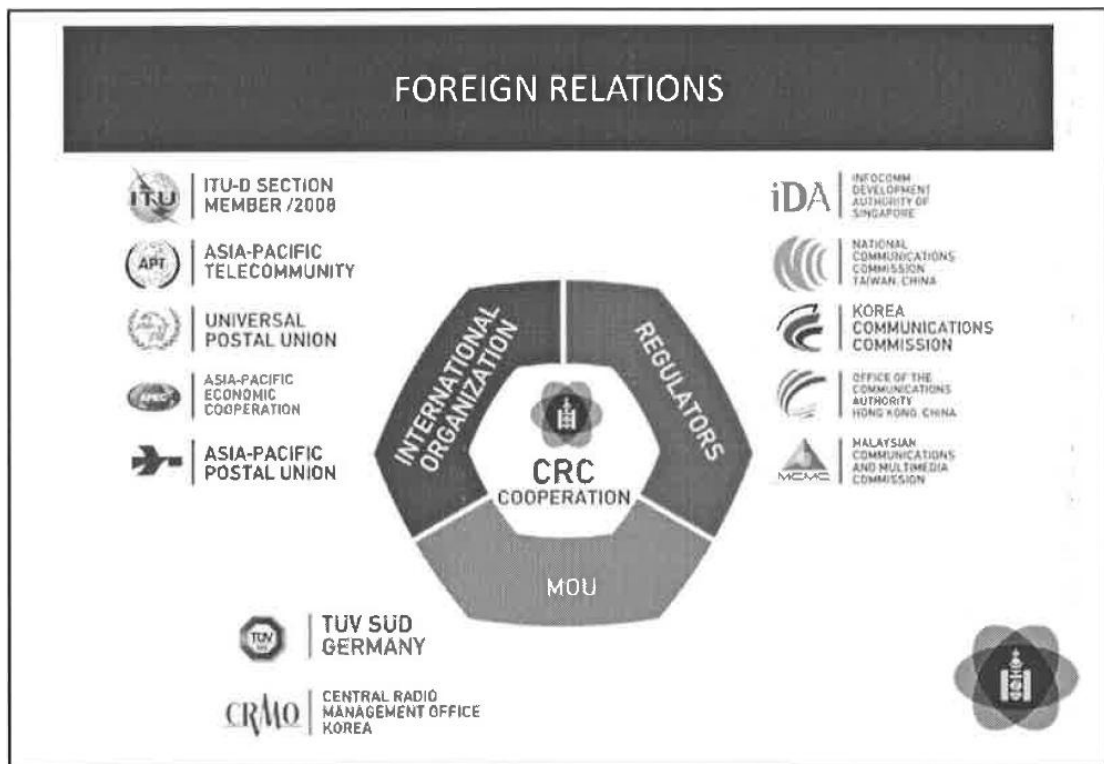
FOREIGN RELATIONS

ITU

ITU-D SECTION MEMBER /2008

APT

ASIA-PACIFIC TELECOMMUNITY

UNIVERSAL POSTAL UNION

APEC

ASIA-PACIFIC ECONOMIC COOPERATION

ASIA-PACIFIC POSTAL UNION

INTERNATIONAL ORGANIZATION

REGULATORS

CRC COOPERATION

MOU

iDA

INFOCOMM DEVELOPMENT AUTHORITY OF SINGAPORE

NATIONAL COMMUNICATIONS COMMISSION TAIWAN, CHINA

KOREA COMMUNICATIONS COMMISSION

OFFICE OF THE COMMUNICATIONS AUTHORITY HONG KONG, CHINA

MCMC

MALAYSIAN COMMUNICATIONS AND MULTIMEDIA COMMISSION

TÜV

TUV SUD GERMANY

CRMO

CENTRAL RADIO MANAGEMENT OFFICE KOREA